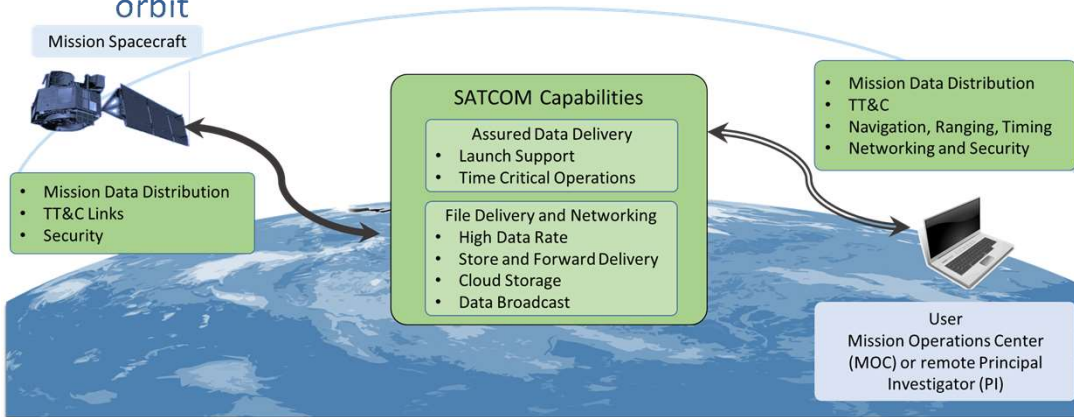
orbit

Mission Spacecraft

- Mission Data Distribution
- TT&C Links
- Security

SATCOM Capabilities

Assured Data Delivery
- Launch Support
- Time Critical Operations

File Delivery and Networking
- High Data Rate
- Store and Forward Delivery
- Cloud Storage
- Data Broadcast

- Mission Data Distribution
- TT&C
- Navigation, Ranging, Timing
- Networking and Security

User
Mission Operations Center (MOC) or remote Principal Investigator (PI)